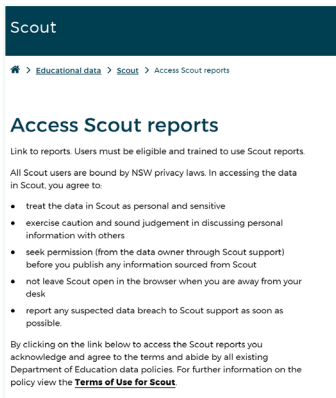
Scout

> Educational data > Scout > Access Scout reports

# Access Scout reports

Link to reports. Users must be eligible and trained to use Scout reports.

All Scout users are bound by NSW privacy laws. In accessing the data in Scout, you agree to:

- treat the data in Scout as personal and sensitive
- exercise caution and sound judgement in discussing personal information with others
- seek permission (from the data owner through Scout support) before you publish any information sourced from Scout
- not leave Scout open in the browser when you are away from your desk
- report any suspected data breach to Scout support as soon as possible.

By clicking on the link below to access the Scout reports you acknowledge and agree to the terms and abide by all existing Department of Education data policies. For further information on the policy view the **Terms of Use for Scout**.